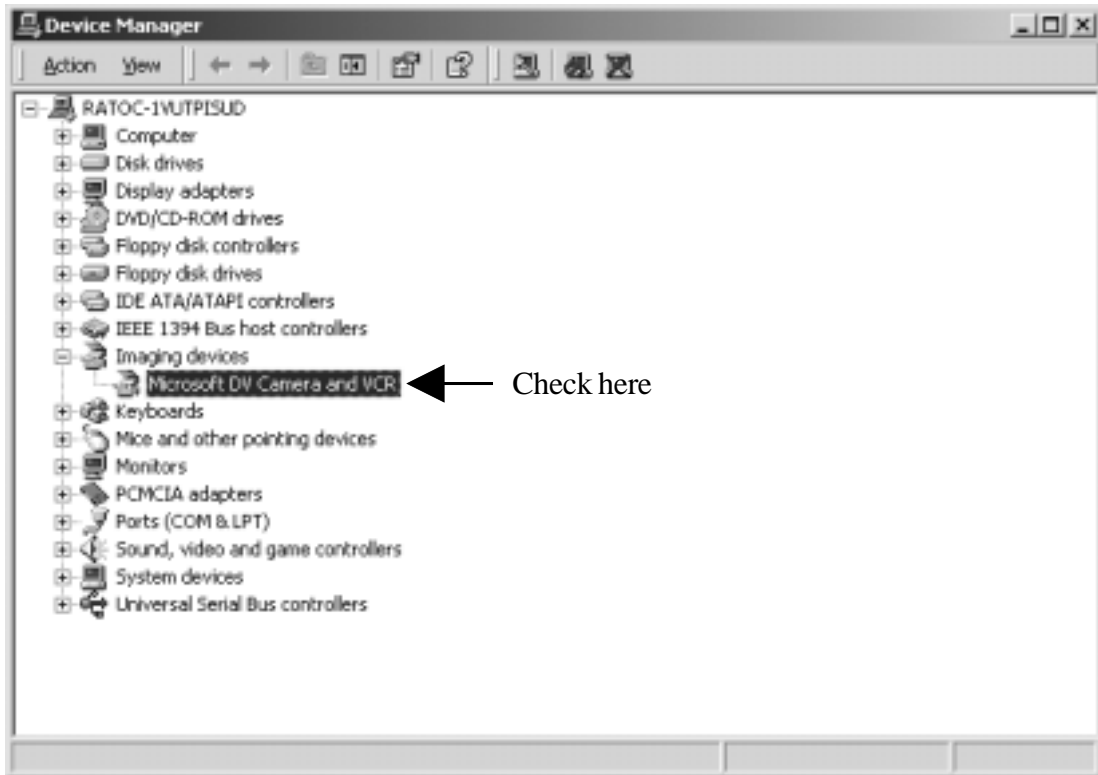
Device Manager

Action View

RATOC-1VUTPISUD
Computer
Disk drives
Display adapters
DVD/CD-ROM drives
Floppy disk controllers
Floppy disk drives
IDE ATA/ATAPI controllers
IEEE 1394 Bus host controllers
Imaging devices
Microsoft DV Camera and VCR
Keyboards
Mice and other pointing devices
Monitors
PCMCIA adapters
Ports (COM & LPT)
Sound, video and game controllers
System devices
Universal Serial Bus controllers

Check here